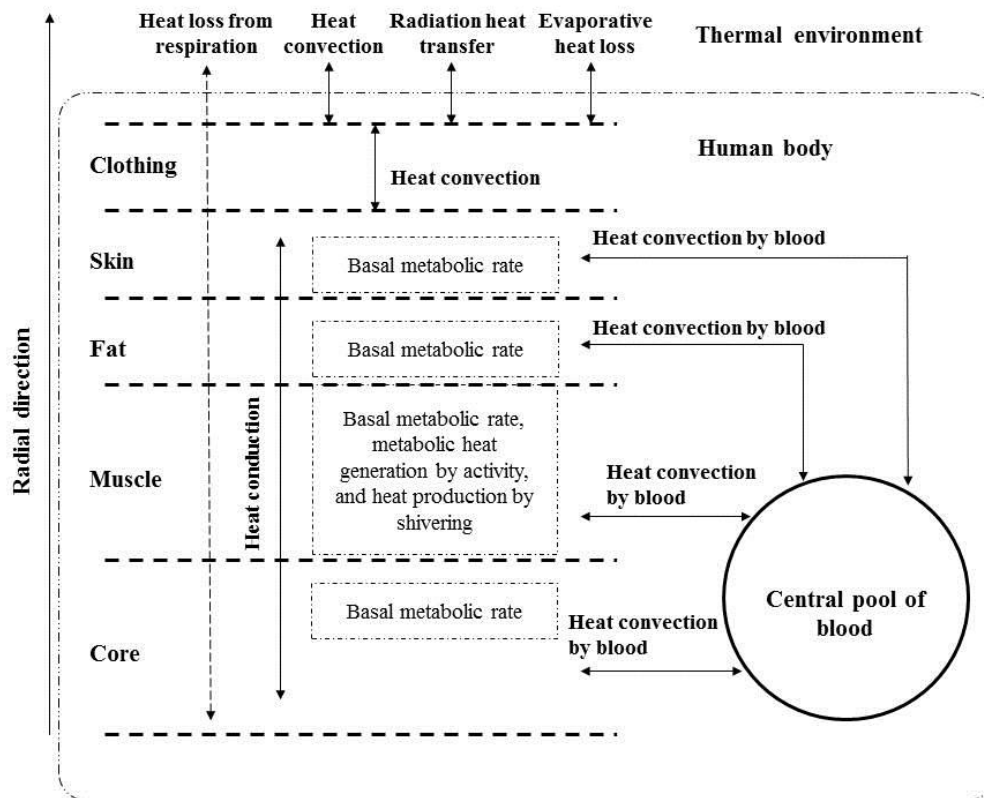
Heat loss from respiration
Heat convection
Radiation heat transfer
Evaporative heat loss
Thermal environment

Human body

Clothing
Heat convection

Skin
Basal metabolic rate
Heat convection by blood

Fat
Basal metabolic rate
Heat convection by blood

Radial direction

Heat conduction

Muscle
Basal metabolic rate, metabolic heat generation by activity, and heat production by shivering
Heat convection by blood

Core
Basal metabolic rate
Heat convection by blood

Central pool of blood